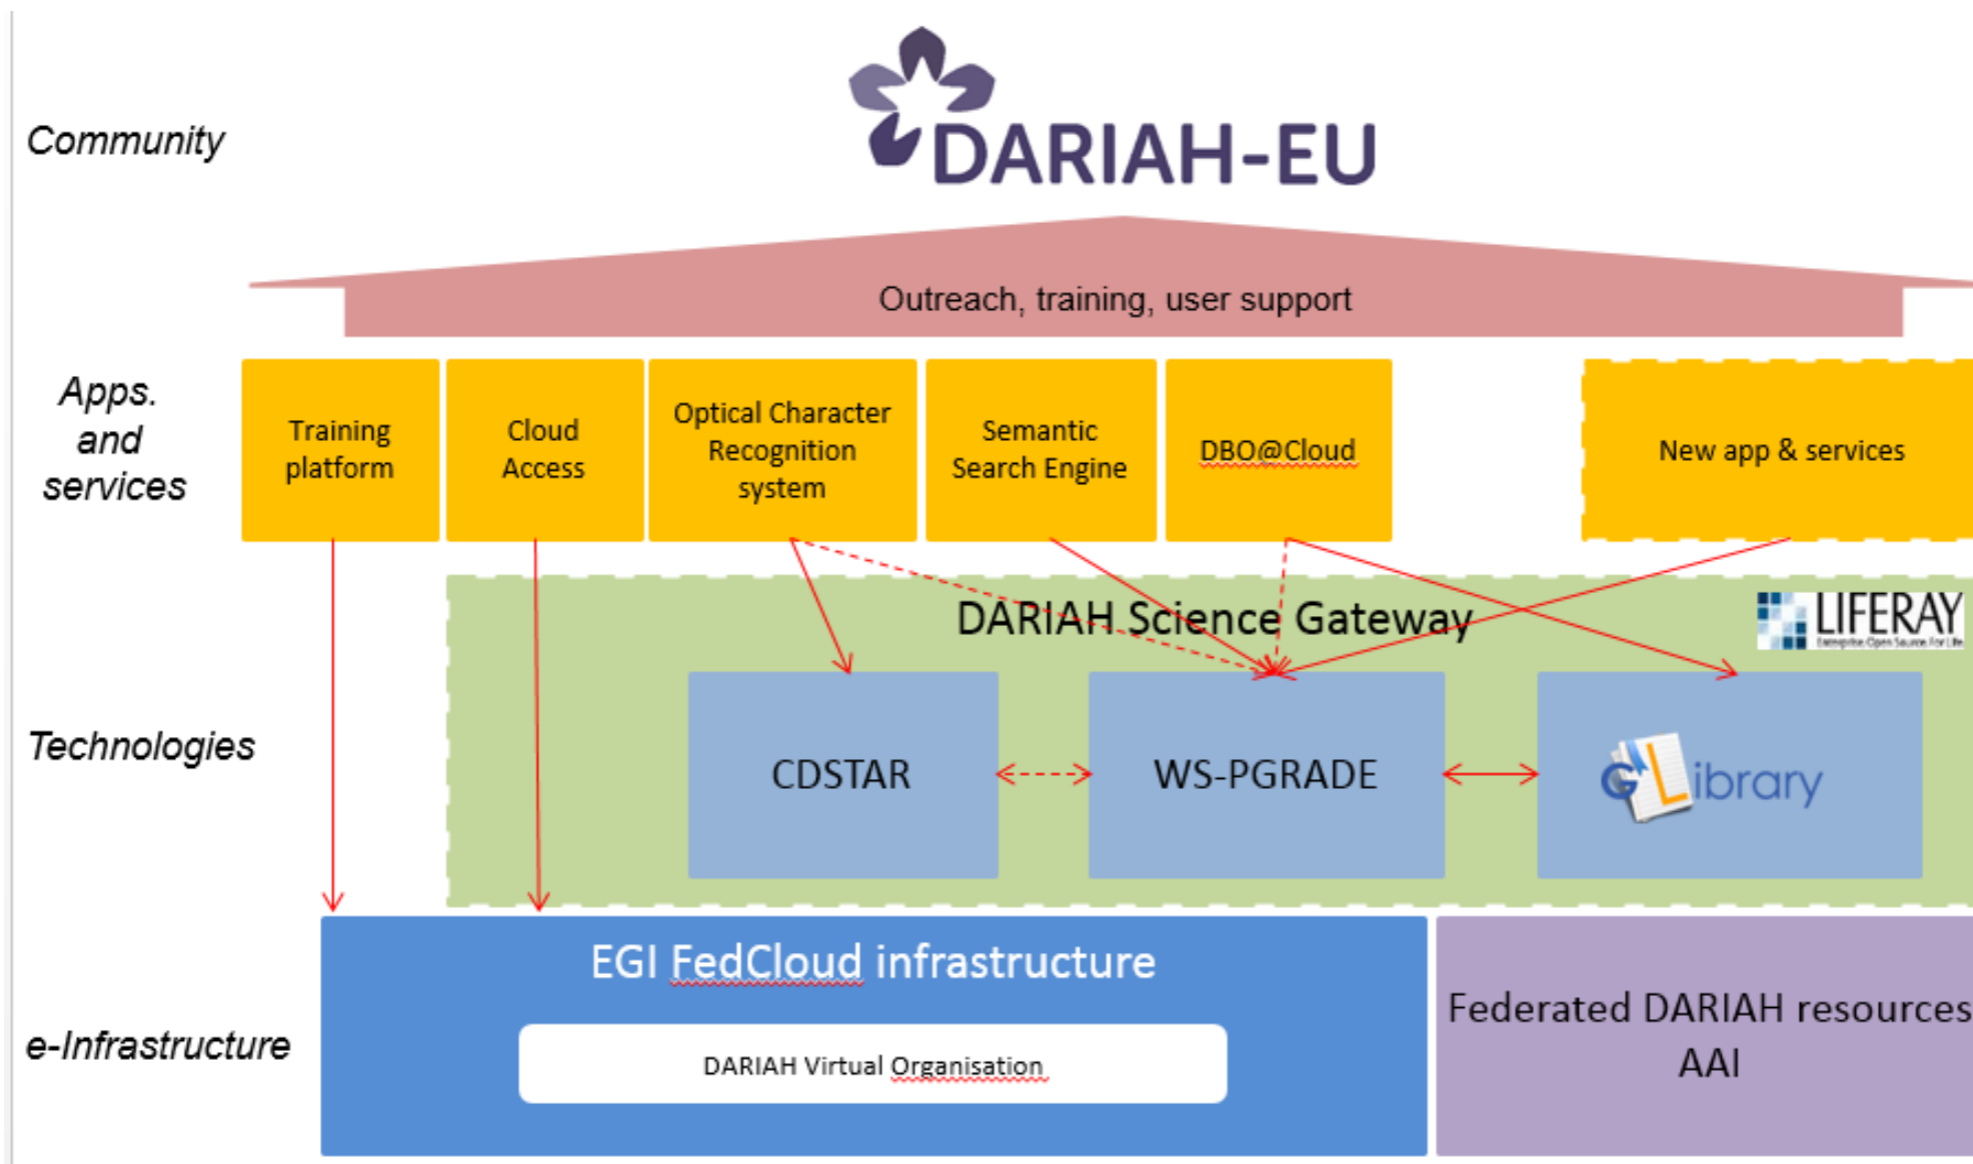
Community

DARIAH-EU

Outreach, training, user support

Apps. and services

Training platform

Cloud Access

Optical Character Recognition system

Semantic Search Engine

DBO@Cloud

New app & services

DARIAH Science Gateway

LIFERAY

Technologies

CDSTAR

WS-PGRADE

GLibrary

e-Infrastructure

EGI FedCloud infrastructure

DARIAH Virtual Organisation

Federated DARIAH resources AAI